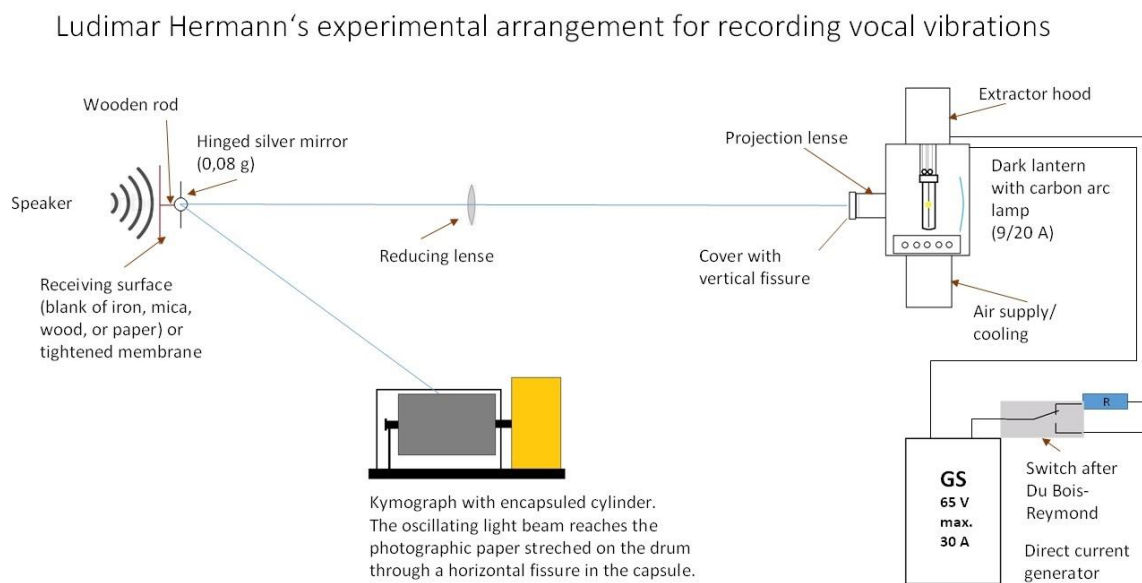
Ludimar Hermann‘s experimental arrangement for recording vocal vibrations

Wooden rod

Hinged silver mirror (0,08 g)

Speaker

Receiving surface (blank of iron, mica, wood, or paper) or tightened membrane

Reducing lense

Projection lense

Extractor hood

Dark lantern with carbon arc lamp (9/20 A)

Cover with vertical fissure

Air supply/ cooling

R

Switch after Du Bois-Reymond

GS
65 V
max.
30 A

Direct current generator

Kymograph with encapsuled cylinder. The oscillating light beam reaches the photographic paper streched on the drum through a horizontal fissure in the capsule.